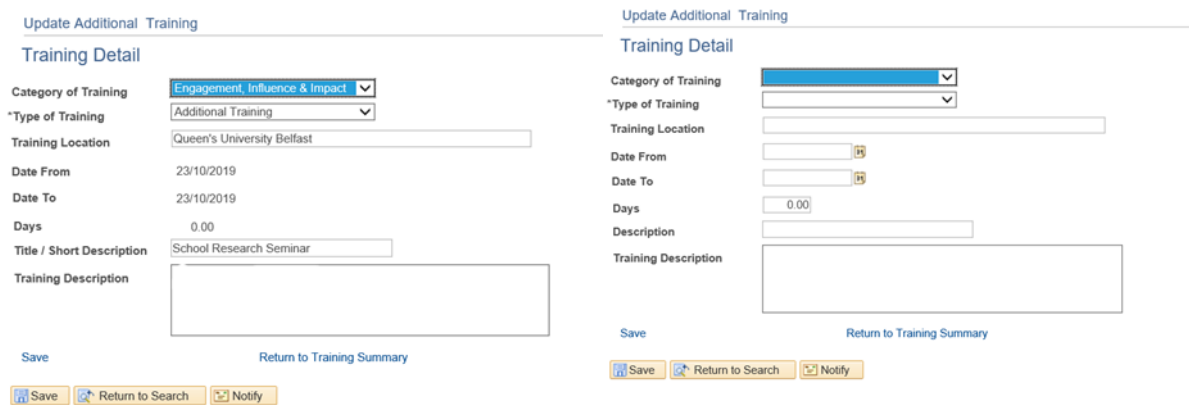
Update Additional Training

Training Detail

Category of Training | Engagement, Influence & Impact

*Type of Training | Additional Training

Training Location | Queen's University Belfast

Date From | 23/10/2019

Date To | 23/10/2019

Days | 0.00

Title / Short Description | School Research Seminar

Training Description

Save

Return to Training Summary

Save | Return to Search | Notify

Update Additional Training

Training Detail

Category of Training

*Type of Training

Training Location

Date From

Date To

Days | 0.00

Description

Training Description

Save

Return to Training Summary

Save | Return to Search | Notify